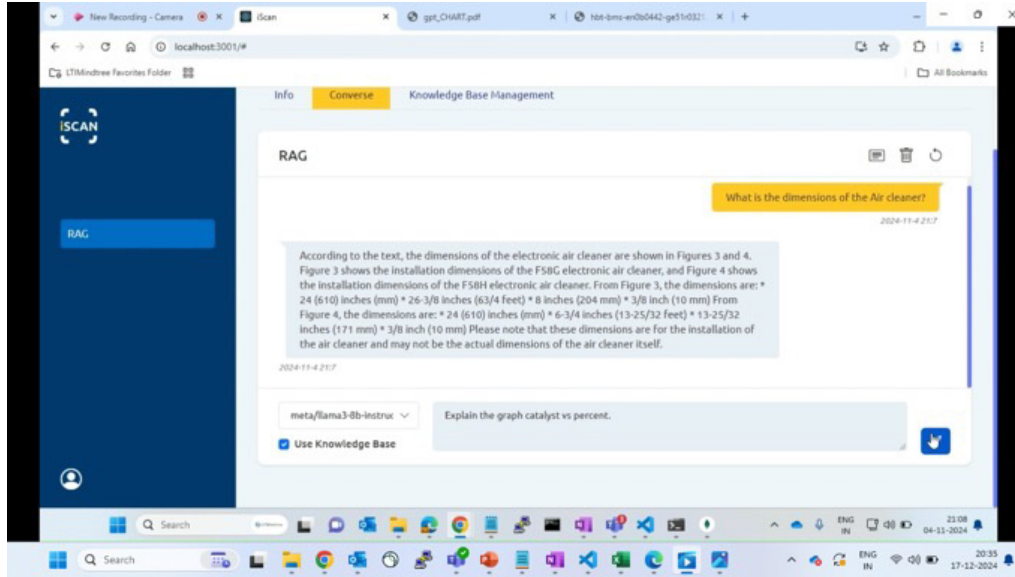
New Recording - Camera ✕ iScan ✕ gpt_CHART.pdf ✕ hbt-bms-en0b0442-ge51r0321 ✕ +

localhost:3001/#

LTIMindtree Favorites Folder

All Bookmarks

iSCAN

RAG

Info Converse Knowledge Base Management

RAG

What is the dimensions of the Air cleaner?

2024-11-4 21:7

According to the text, the dimensions of the electronic air cleaner are shown in Figures 3 and 4. Figure 3 shows the installation dimensions of the F58G electronic air cleaner, and Figure 4 shows the installation dimensions of the F58H electronic air cleaner. From Figure 3, the dimensions are: * 24 (610) inches (mm) * 26-3/8 inches (63/4 feet) * 8 inches (204 mm) * 3/8 inch (10 mm) From Figure 4, the dimensions are: * 24 (610) inches (mm) * 6-3/4 inches (13-25/32 feet) * 13-25/32 inches (171 mm) * 3/8 inch (10 mm) Please note that these dimensions are for the installation of the air cleaner and may not be the actual dimensions of the air cleaner itself.

2024-11-4 21:7

meta/llama3-8b-instruc

Use Knowledge Base

Explain the graph catalyst vs percent.

Search

ENG IN 21:08 04-11-2024

Search

ENG IN 20:35 17-12-2024